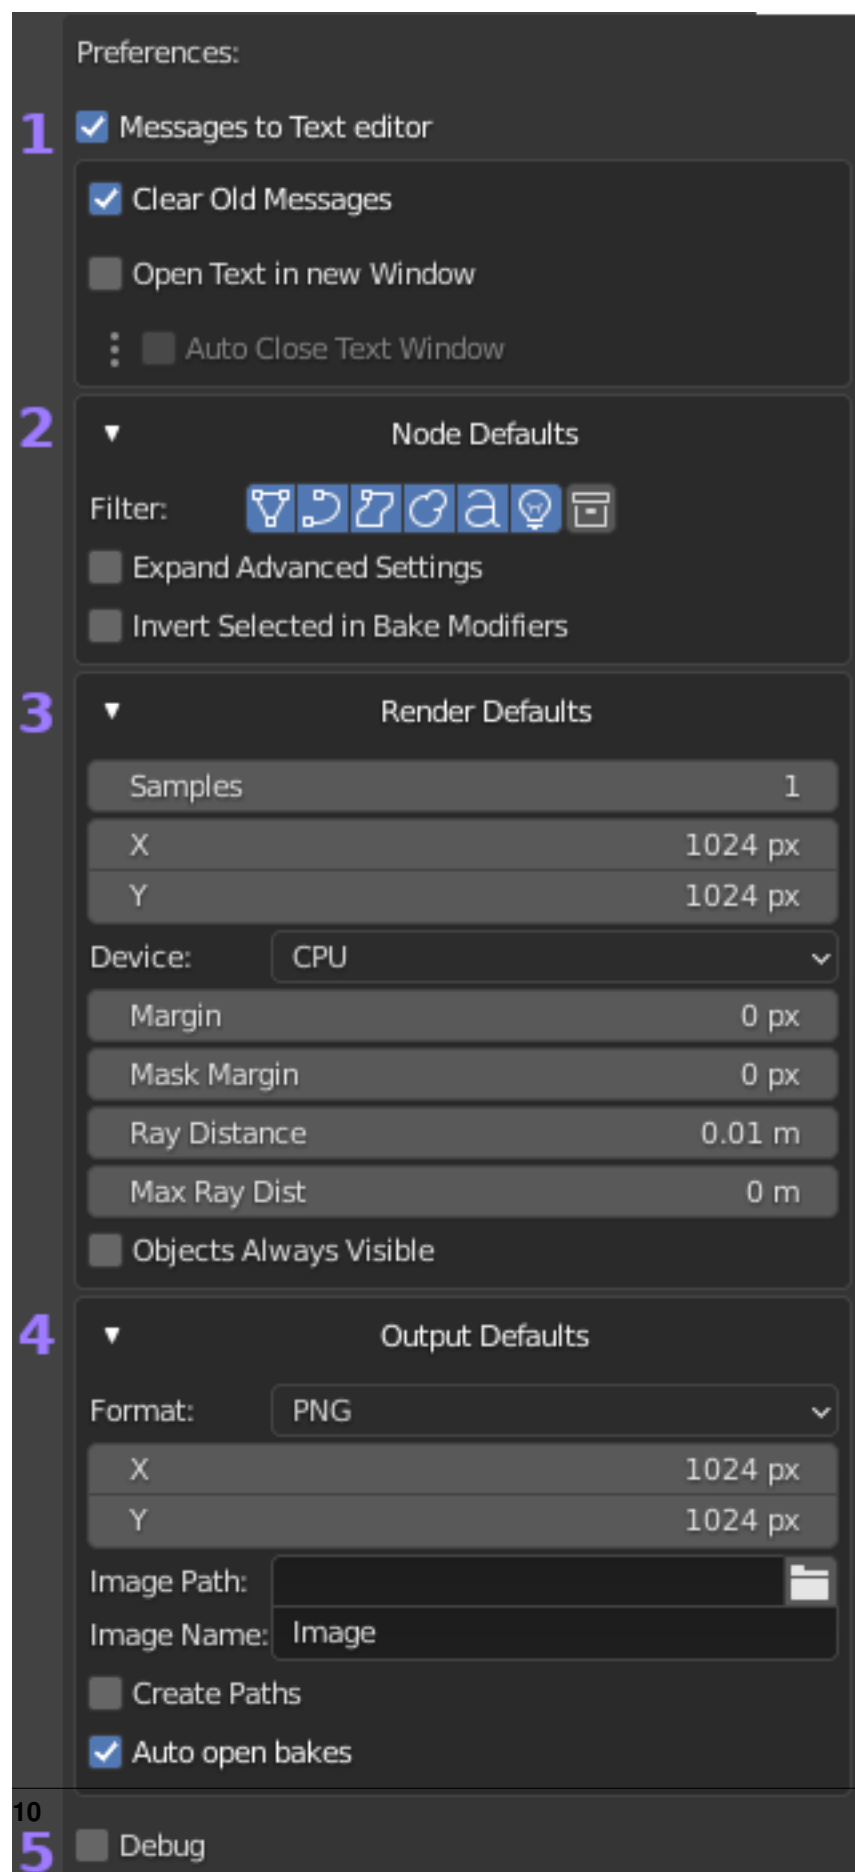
Preferences:

1 Messages to Text editor

Clear Old Messages

Open Text in new Window

Auto Close Text Window

2 Node Defaults

Filter:

Expand Advanced Settings

Invert Selected in Bake Modifiers

3 Render Defaults

| Samples | 1 |
|---|---|
| X | 1024 px |
| Y | 1024 px |

Device: CPU

| Margin | 0 px |
|---|---|
| Mask Margin | 0 px |
| Ray Distance | 0.01 m |
| Max Ray Dist | 0 m |

Objects Always Visible

4 Output Defaults

Format: PNG

| X | 1024 px |
|---|---|
| Y | 1024 px |

Image Path:

Image Name: Image

Create Paths

Auto open bakes

10

5 Debug